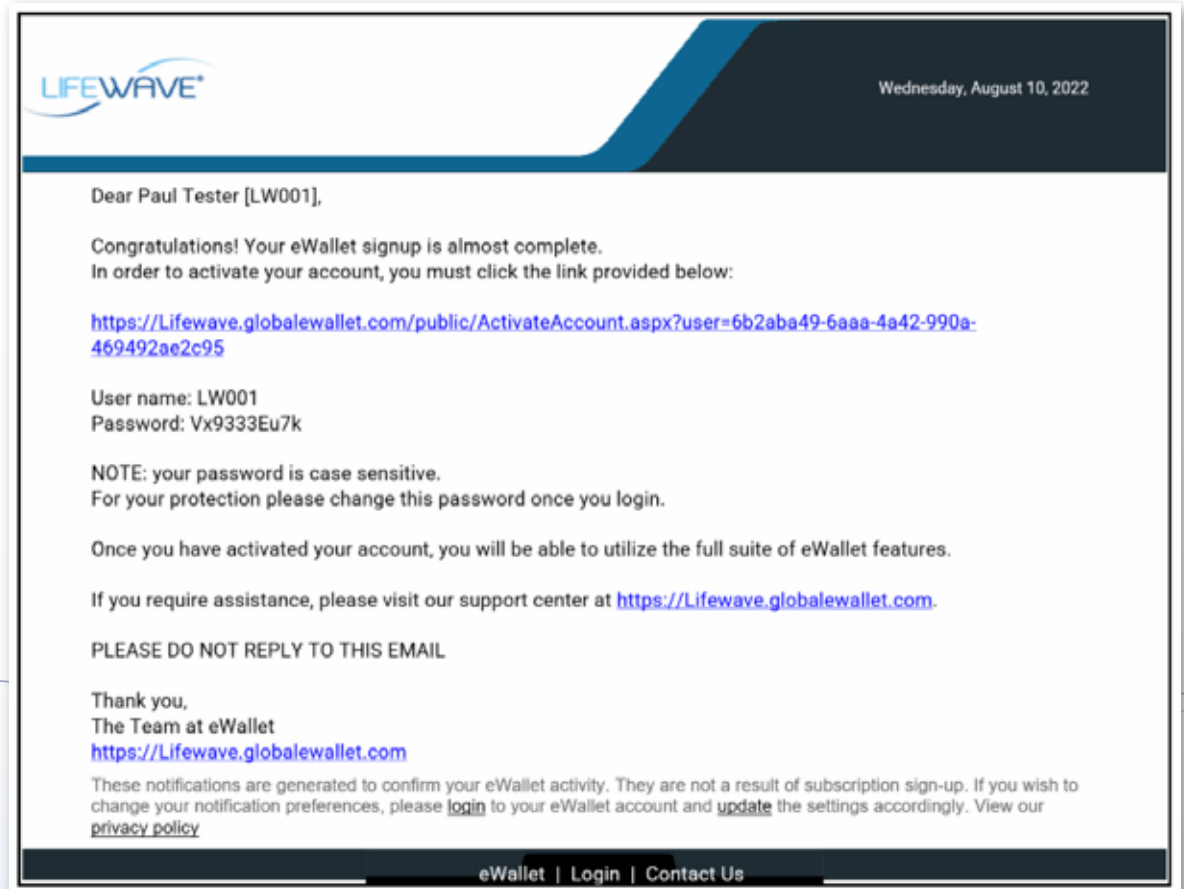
LIFEWAVE®

Wednesday, August 10, 2022

Dear Paul Tester [LW001],

Congratulations! Your eWallet signup is almost complete.
In order to activate your account, you must click the link provided below:

https://Lifewave.globalewallet.com/public/ActivateAccount.aspx?user=6b2aba49-6aaa-4a42-990a-469492ae2c95

User name: LW001
Password: Vx9333Eu7k

NOTE: your password is case sensitive.
For your protection please change this password once you login.

Once you have activated your account, you will be able to utilize the full suite of eWallet features.

If you require assistance, please visit our support center at https://Lifewave.globalewallet.com.

PLEASE DO NOT REPLY TO THIS EMAIL

Thank you,
The Team at eWallet
https://Lifewave.globalewallet.com

These notifications are generated to confirm your eWallet activity. They are not a result of subscription sign-up. If you wish to change your notification preferences, please login to your eWallet account and update the settings accordingly. View our privacy policy

eWallet | Login | Contact Us